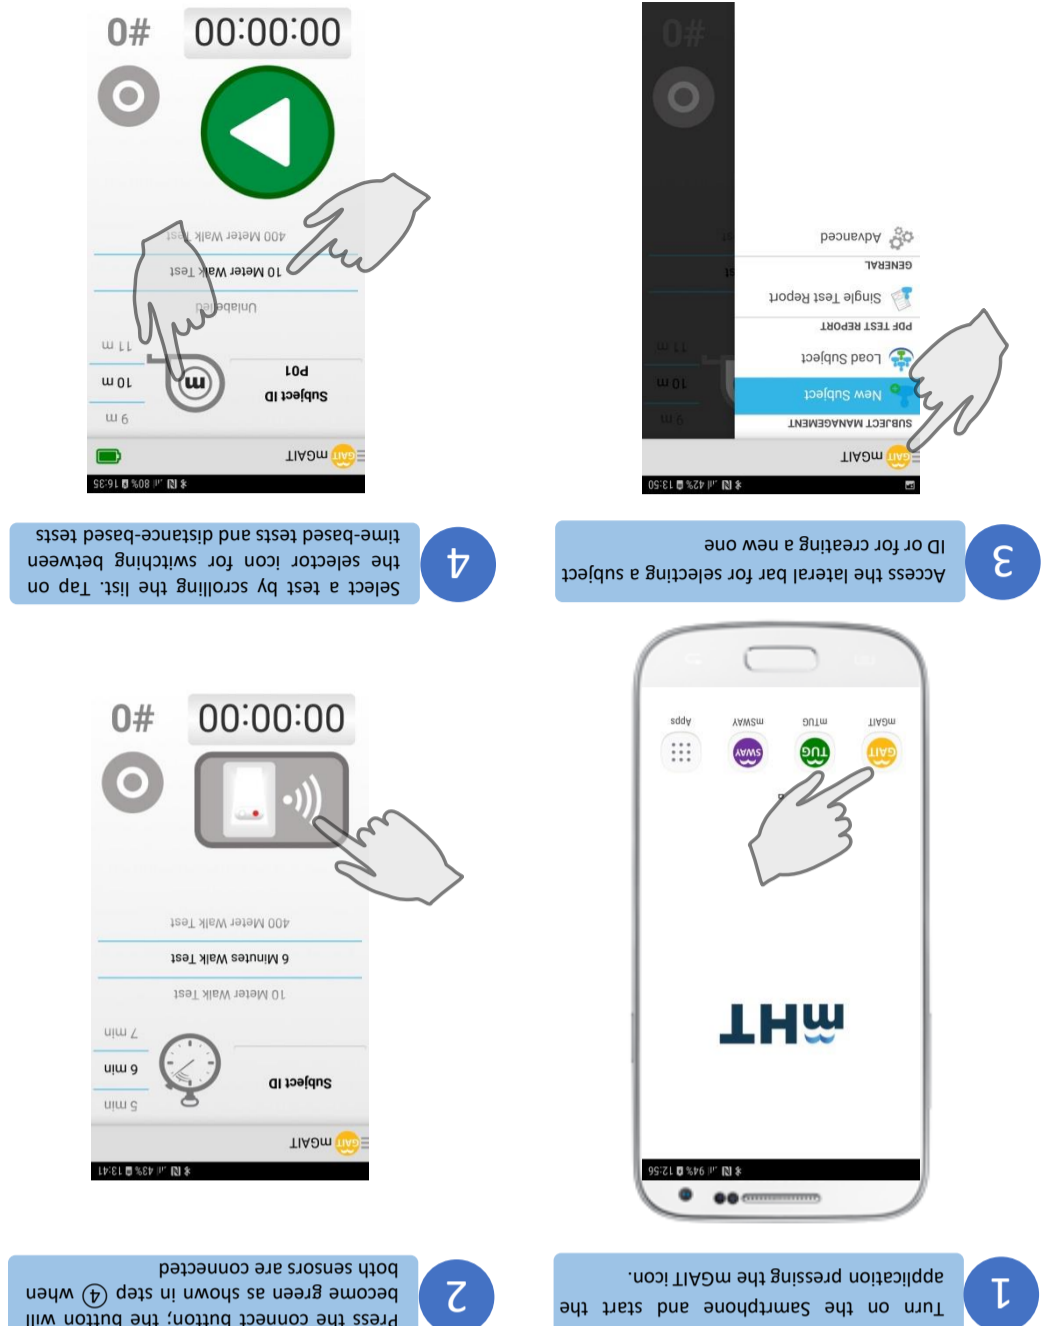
0#
00:00:00
400 Meter Walk Test
10 Meter Walk Test
Unlabeled
11 m
10 m
9 m
P01
Subject ID
mGAIT
16:35

0#
Advanced
GENERAL
Single Test Report
PDF TEST REPORT
Load subject
New Subject
SUBJECT MANAGEMENT
11 m
10 m
9 m
mGAIT
13:50

4
Select a test by scrolling the list. Tap on the selector icon for switching between time-based tests and distance-based tests

3
Access the lateral bar for selecting a subject ID or for creating a new one

mGAIT
mTUG
mSWAY
Apps
mHT
12:56

0#
00:00:00
400 Meter Walk Test
6 Minutes Walk Test
10 Meter Walk Test
7 min
6 min
5 min
Subject ID
mGAIT
13:41

2
Press the connect button; the button will become green as shown in step (4) when both sensors are connected

1
Turn on the Smartphone and start the application pressing the mGAIT icon.